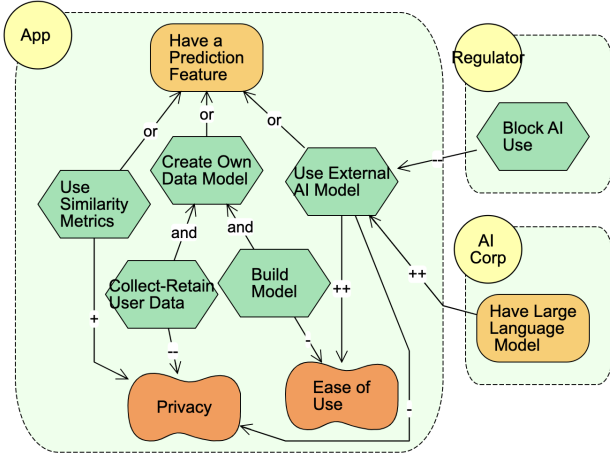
App

Have a Prediction Feature

or

or

or

Use Similarity Metrics

Create Own Data Model

Use External AI Model

and

and

Collect-Retain User Data

Build Model

+

--

-

++

++

-

Privacy

Ease of Use

Regulator

Block AI Use

--

AI Corp

Have Large Language Model